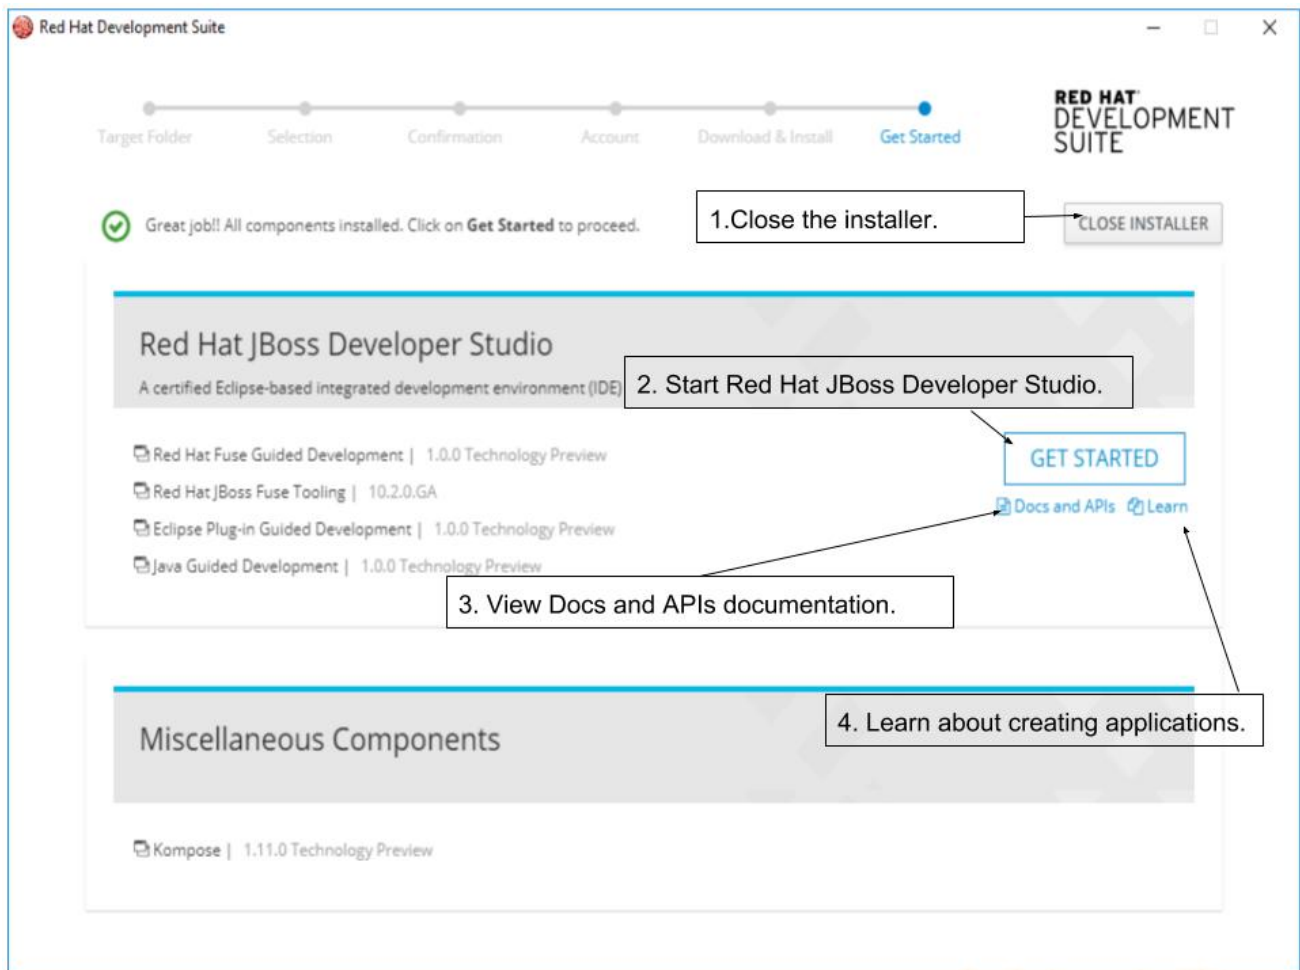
Red Hat Development Suite

Target Folder
Selection
Confirmation
Account
Download & Install
Get Started

RED HAT DEVELOPMENT SUITE

Great job!! All components installed. Click on **Get Started** to proceed.

1.Close the installer.

CLOSE INSTALLER

Red Hat JBoss Developer Studio

A certified Eclipse-based integrated development environment (IDE)

2. Start Red Hat JBoss Developer Studio.

Red Hat Fuse Guided Development | 1.0.0 Technology Preview
Red Hat JBoss Fuse Tooling | 10.2.0.GA
Eclipse Plug-in Guided Development | 1.0.0 Technology Preview
Java Guided Development | 1.0.0 Technology Preview

GET STARTED

Docs and APIs Learn

3. View Docs and APIs documentation.

Miscellaneous Components

4. Learn about creating applications.

Kompose | 1.11.0 Technology Preview